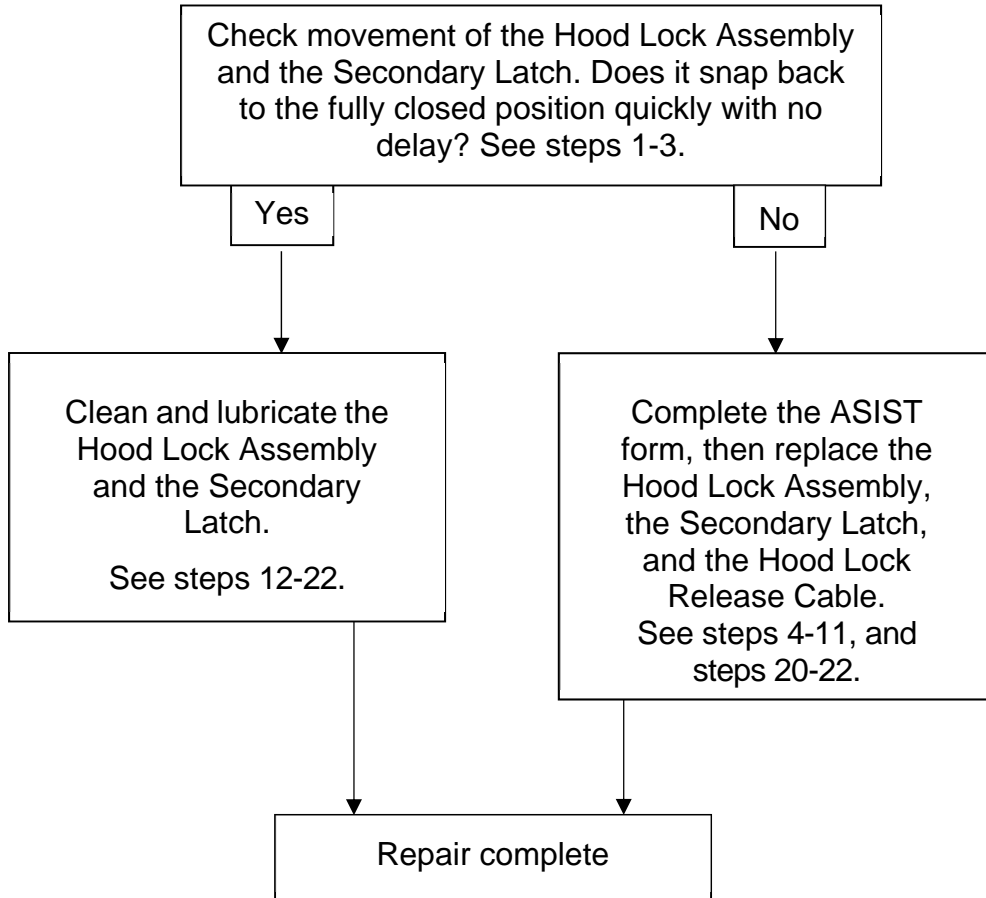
Check movement of the Hood Lock Assembly and the Secondary Latch. Does it snap back to the fully closed position quickly with no delay? See steps 1-3.

Yes

No

Clean and lubricate the Hood Lock Assembly and the Secondary Latch.

See steps 12-22.

Complete the ASIST form, then replace the Hood Lock Assembly, the Secondary Latch, and the Hood Lock Release Cable.
See steps 4-11, and steps 20-22.

Repair complete